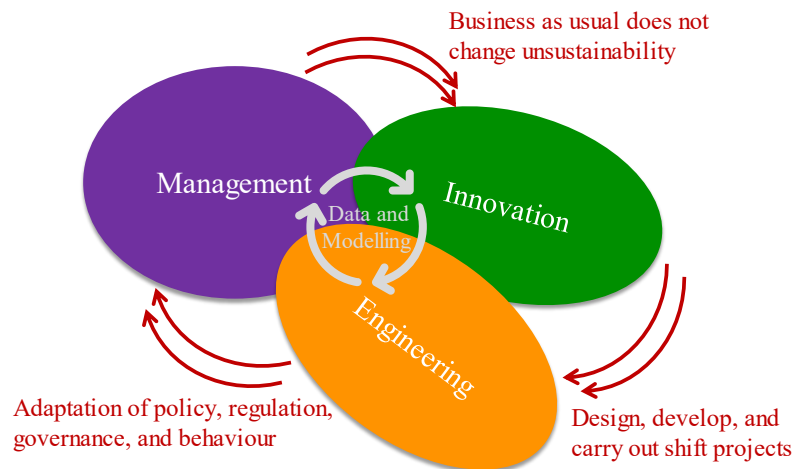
Business as usual does not change unsustainability

Management

Innovation

Data and Modelling

Engineering

Adaptation of policy, regulation, governance, and behaviour

Design, develop, and carry out shift projects